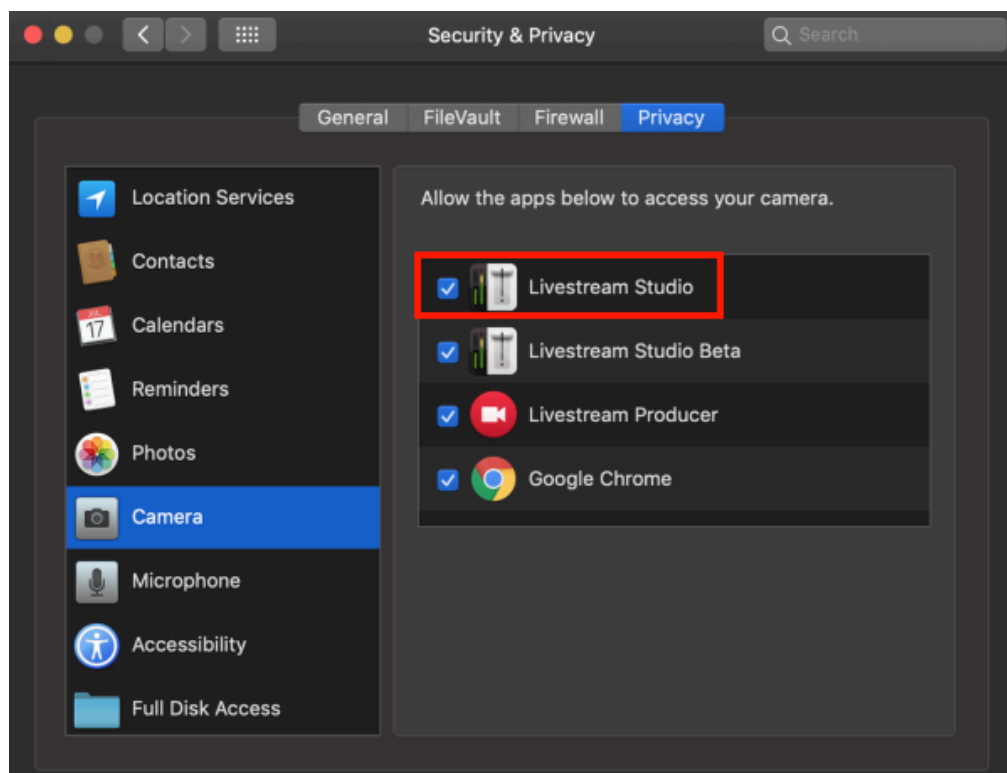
Security & Privacy

Search

General FileVault Firewall Privacy

Location Services
Contacts
Calendars
Reminders
Photos
Camera
Microphone
Accessibility
Full Disk Access

Allow the apps below to access your camera.

Livestream Studio
Livestream Studio Beta
Livestream Producer
Google Chrome